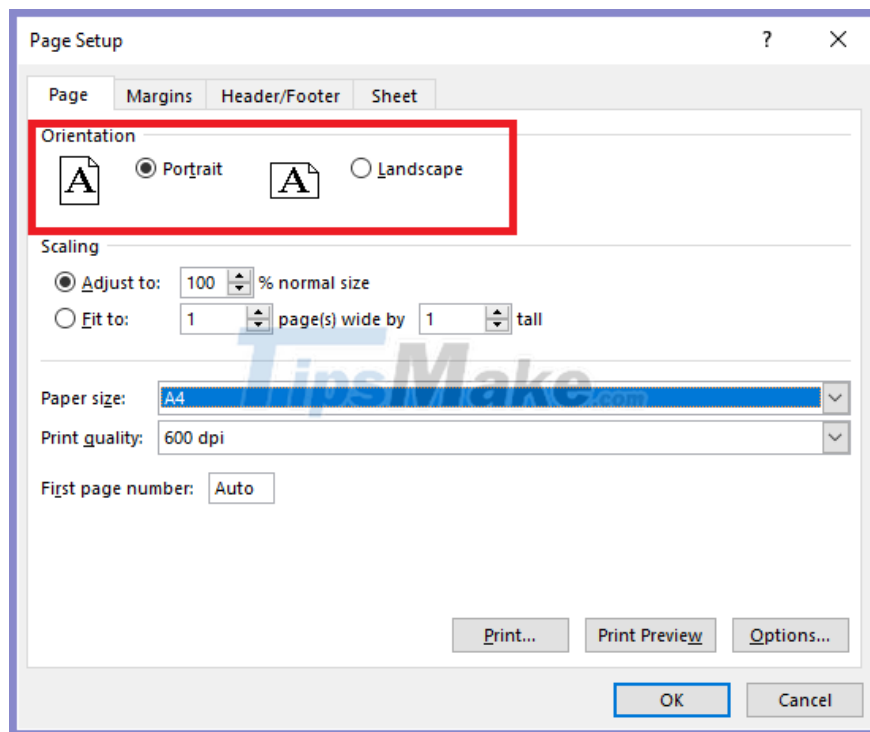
Page Setup

?

Page

Margins

Header/Footer

Sheet

Orientation

A

Portrait

A

Landscape

Scaling

Adjust to: 100 % normal size

Fit to: 1 page(s) wide by 1 tall

TipsMake.com

Paper size: A4

Print quality: 600 dpi

First page number: Auto

Print...

Print Preview

Options...

OK

Cancel